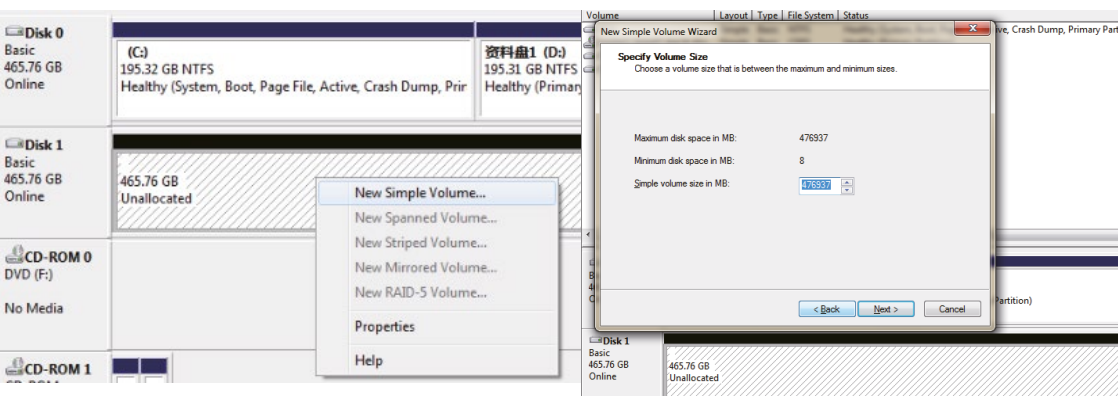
Disk 0
Basic
465.76 GB
Online

(C:)
195.32 GB NTFS
Healthy (System, Boot, Page File, Active, Crash Dump, Prir

资料盘1 (D:)
195.31 GB NTFS
Healthy (Primary

Disk 1
Basic
465.76 GB
Online

465.76 GB
Unallocated

New Simple Volume...
New Spanned Volume...
New Striped Volume...
New Mirrored Volume...
New RAID-5 Volume...
Properties
Help

CD-ROM 0
DVD (F:)

No Media

CD-ROM 1

Volume | Layout | Type | File System | Status

ve, Crash Dump, Primary Part

New Simple Volume Wizard

Specify Volume Size
Choose a volume size that is between the maximum and minimum sizes.

Maximum disk space in MB: 476937
Minimum disk space in MB: 8
Simple volume size in MB: 476937

< Back | Next > | Cancel

Partition)

Disk 1
Basic
465.76 GB
Online

465.76 GB
Unallocated